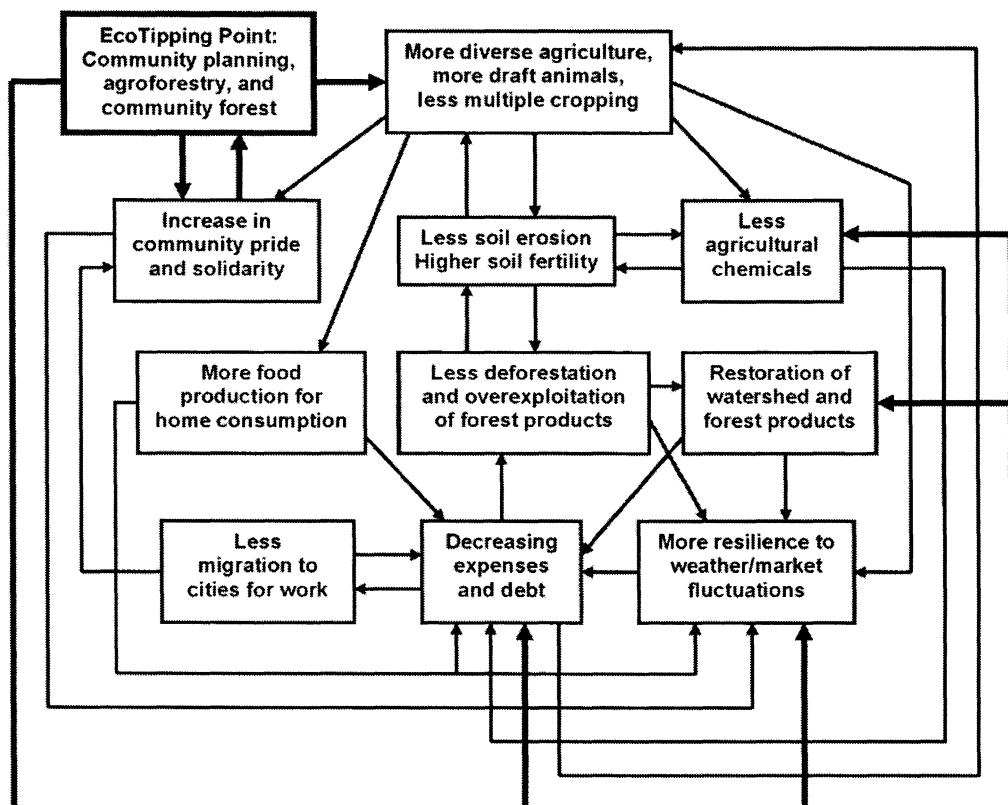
EcoTipping Point: Community planning, agroforestry, and community forest

More diverse agriculture, more draft animals, less multiple cropping

Increase in community pride and solidarity

Less soil erosion Higher soil fertility

Less agricultural chemicals

More food production for home consumption

Less deforestation and overexploitation of forest products

Restoration of watershed and forest products

Less migration to cities for work

Decreasing expenses and debt

More resilience to weather/market fluctuations